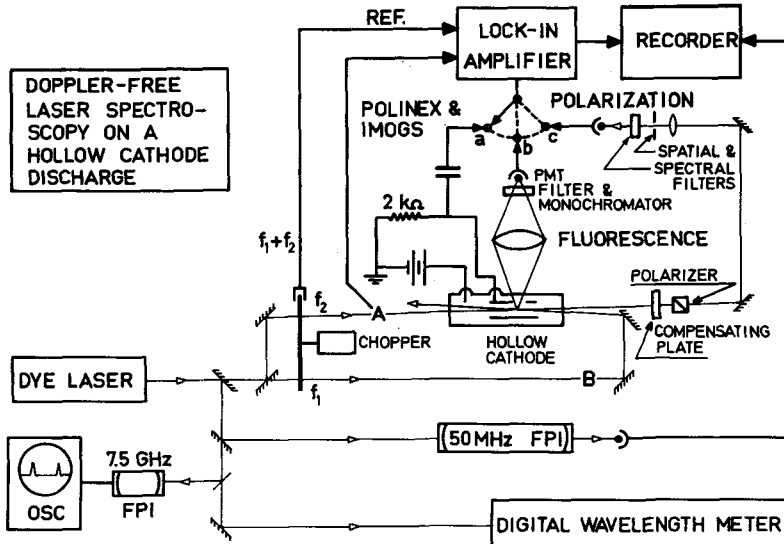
DOPPLER-FREE LASER SPECTROSCOPY ON A HOLLOW CATHODE DISCHARGE

REF.

LOCK-IN AMPLIFIER

RECORDER

POLINEX & IMOGS

POLARIZATION

a

b

c

SPATIAL & SPECTRAL FILTERS

PMT

FILTER & MONOCHROMATOR

2 kΩ

FLUORESCENCE

$f_1+f_2$

$f_2$

A

POLARIZER

COMPENSATING PLATE

CHOPPER

HOLLOW CATHODE

DYE LASER

$f_1$

B

50 MHz FPI

7.5 GHz

OSC

FPI

DIGITAL WAVELENGTH METER